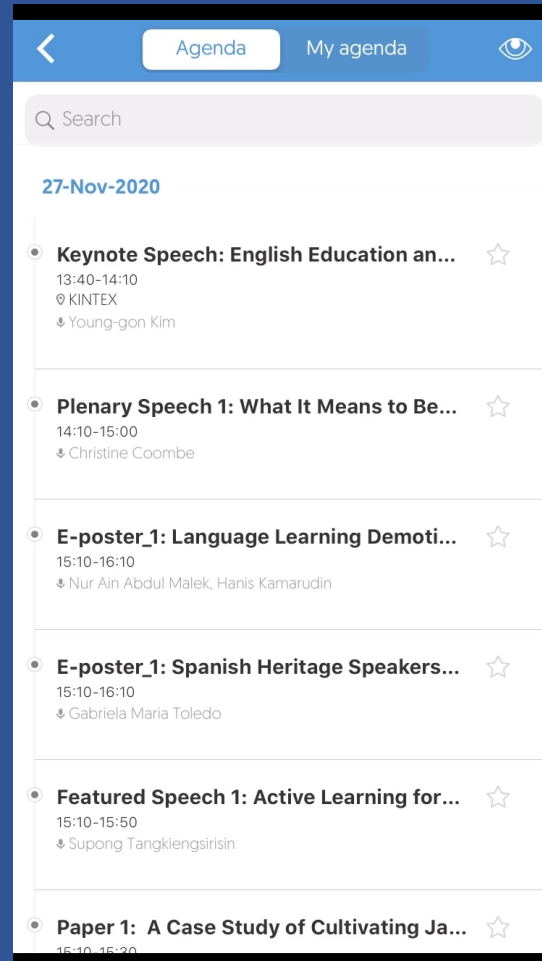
Agenda My agenda

Search

27-Nov-2020

Keynote Speech: English Education an...
13:40-14:10
KINTEX
Young-gon Kim

Plenary Speech 1: What It Means to Be...
14:10-15:00
Christine Coombe

E-poster_1: Language Learning Demoti...
15:10-16:10
Nur Ain Abdul Malek, Hanis Kamarudin

E-poster_1: Spanish Heritage Speakers...
15:10-16:10
Gabriela Maria Toledo

Featured Speech 1: Active Learning for...
15:10-15:50
Supong Tangkiengsirisin

Paper 1: A Case Study of Cultivating Ja...
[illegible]